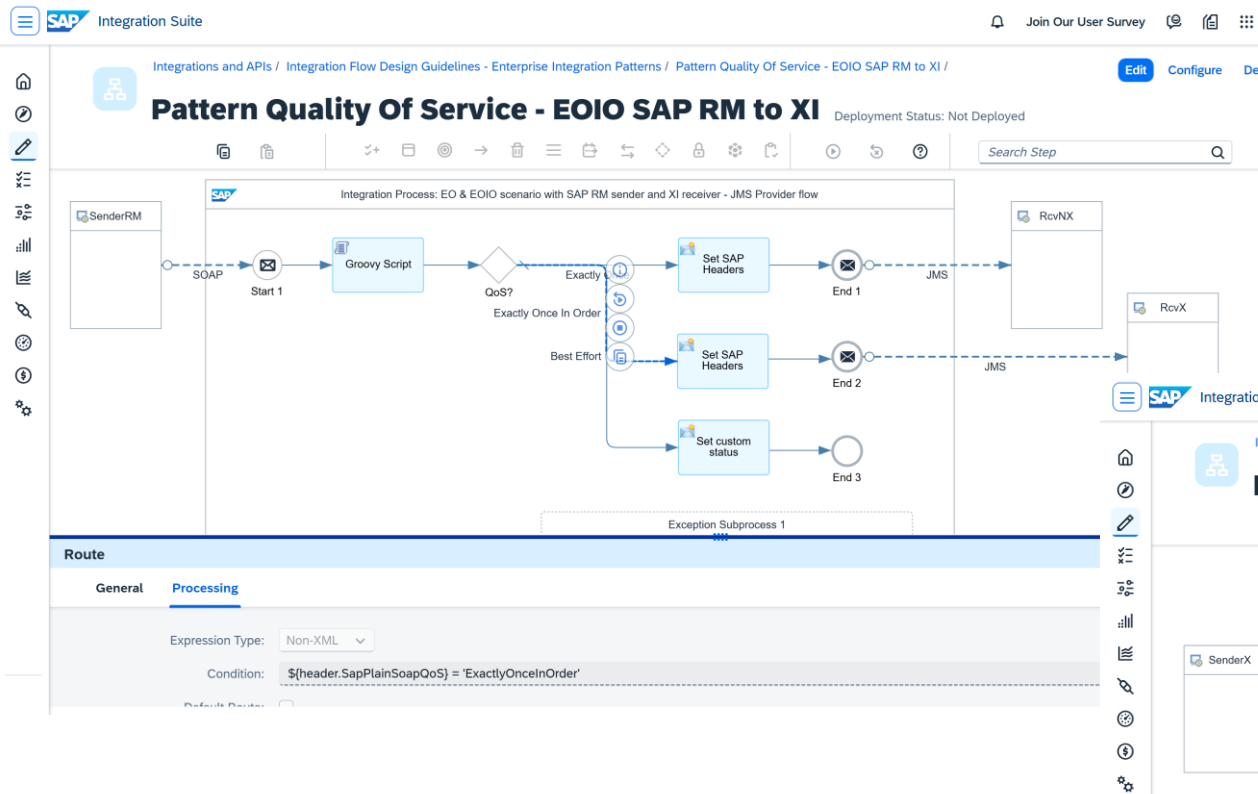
SAP Integration Suite

Join Our User Survey

Integrations and APIs / Integration Flow Design Guidelines - Enterprise Integration Patterns / Pattern Quality Of Service - EOIO SAP RM to XI /

Edit Configure De

Pattern Quality Of Service - EOIO SAP RM to XI

Deployment Status: Not Deployed

Search Step

SAP Integration Process: EO & EOIO scenario with SAP RM sender and XI receiver - JMS Provider flow

SenderRM

SOAP

Start 1

Groovy Script

QoS?

Exactly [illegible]

Exactly Once In Order

Best Effort

Set SAP Headers

Set SAP Headers

Set custom status

End 1

End 2

End 3

JMS

JMS

RcvNX

RcvX

Exception Subprocess 1

Route

General Processing

Expression Type: Non-XML

Condition: ${header.SapPlainSoapQoS} = 'ExactlyOnceInOrder'

Default Route:

SAP Integratio

SenderX